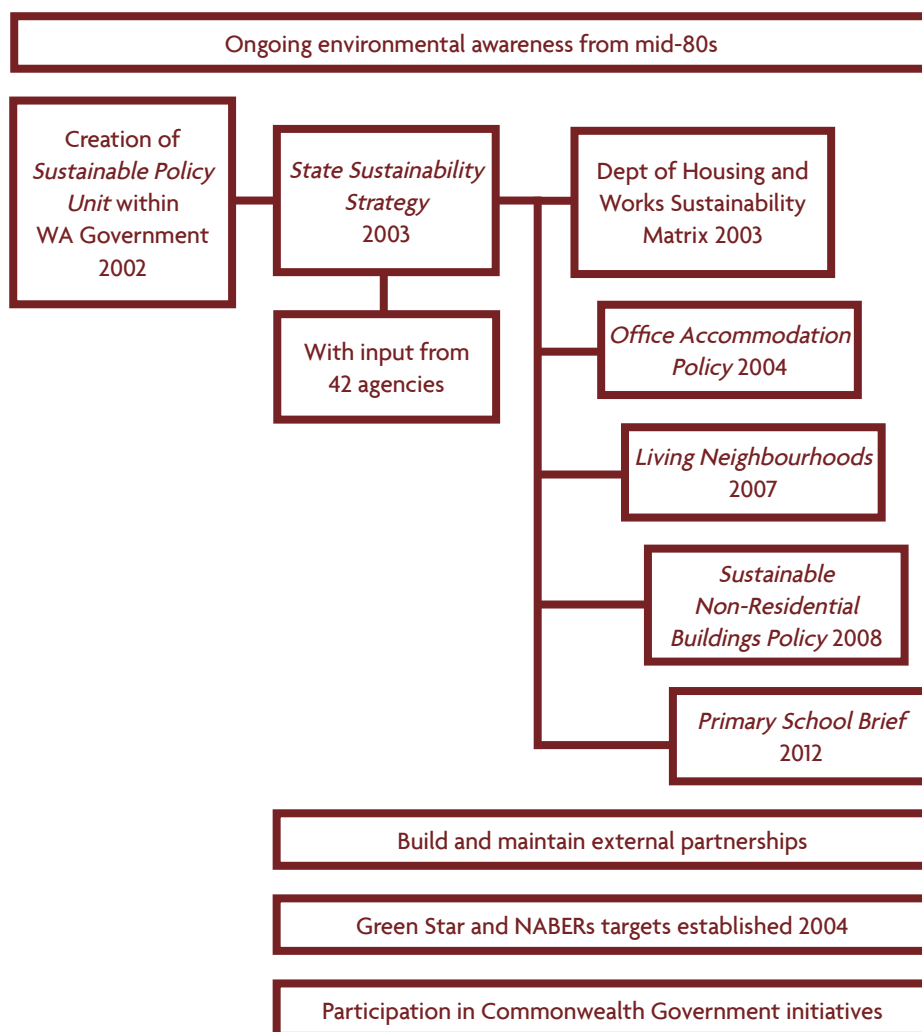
Ongoing environmental awareness from mid-80s

Creation of *Sustainable Policy Unit* within WA Government 2002

*State Sustainability Strategy* 2003

With input from 42 agencies

Dept of Housing and Works Sustainability Matrix 2003

*Office Accommodation Policy* 2004

*Living Neighbourhoods* 2007

*Sustainable Non-Residential Buildings Policy* 2008

*Primary School Brief* 2012

Build and maintain external partnerships

Green Star and NABERs targets established 2004

Participation in Commonwealth Government initiatives